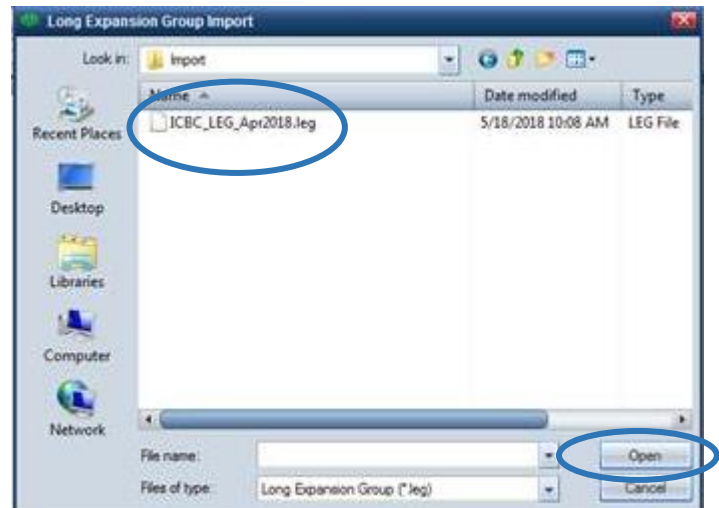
Long Expansion Group Import

Look in: Import

Recent Places
Desktop
Libraries
Computer
Network

| Name | Date modified | Type |
|---|---|---|
| ICBC_LEG_Apr2018.leg | 5/18/2018 10:08 AM | LEG File |

File name:
Files of type: Long Expansion Group (*.leg)

Open
Cancel